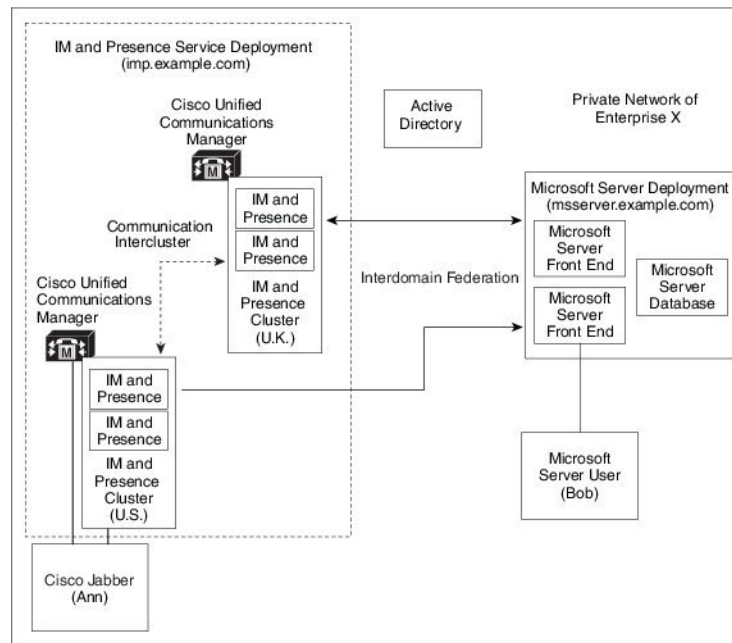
IM and Presence Service Deployment
(imp.example.com)

Cisco Unified Communications Manager

M

Active Directory

Private Network of Enterprise X

IM and Presence

IM and Presence

IM and Presence Cluster (U.K.)

Communication Intercluster

Microsoft Server Deployment
(msserver.example.com)

Microsoft Server Front End

Microsoft Server Front End

Microsoft Server Database

Interdomain Federation

Cisco Unified Communications Manager

M

IM and Presence

IM and Presence

IM and Presence Cluster (U.S.)

Microsoft Server User (Bob)

Cisco Jabber (Ann)